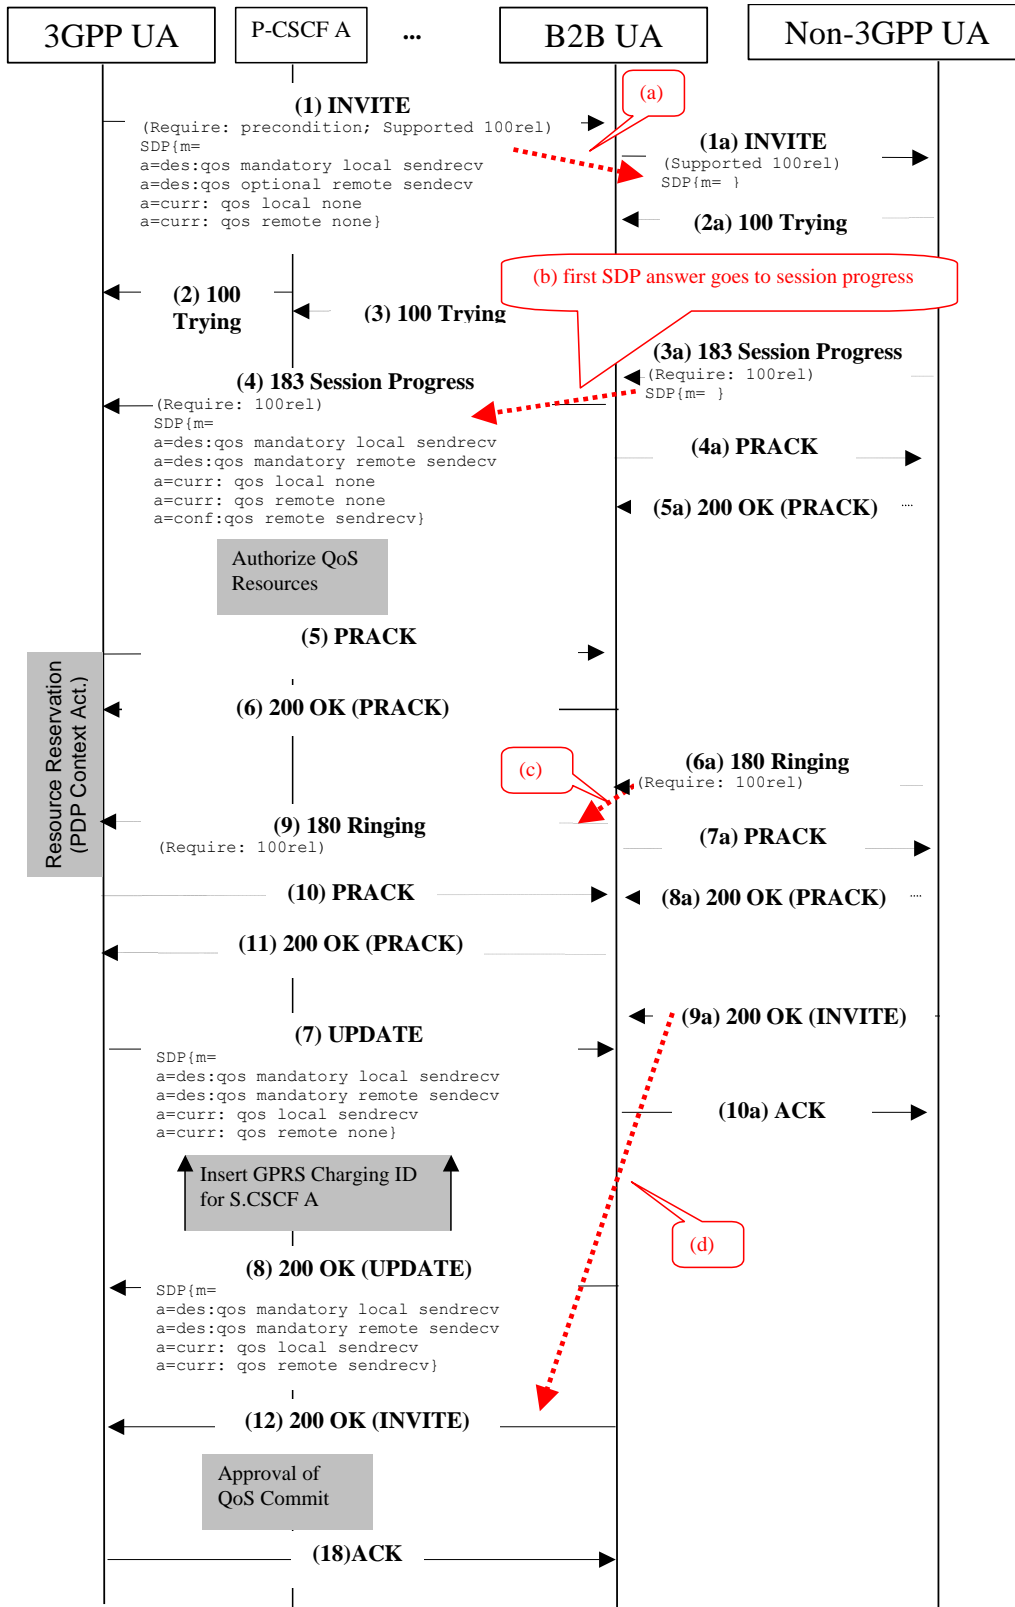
3GPP UA
P-CSCF A
...
B2B UA
Non-3GPP UA

(1) INVITE
(Require: precondition; Supported 100rel)
SDP{m=
a=des:qos mandatory local sendrecv
a=des:qos optional remote sendecv
a=curr: qos local none
a=curr: qos remote none}

(a)

(1a) INVITE
(Supported 100rel)
SDP{m= }

(2a) 100 Trying

(2) 100 Trying

(3) 100 Trying

(b) first SDP answer goes to session progress

(3a) 183 Session Progress
(Require: 100rel)
SDP{m= }

(4) 183 Session Progress
(Require: 100rel)
SDP{m=
a=des:qos mandatory local sendrecv
a=des:qos mandatory remote sendecv
a=curr: qos local none
a=curr: qos remote none
a=conf:qos remote sendrecv}

(4a) PRACK

(5a) 200 OK (PRACK)

Authorize QoS Resources

(5) PRACK

Resource Reservation (PDP Context Act.)

(6) 200 OK (PRACK)

(c)

(6a) 180 Ringing
(Require: 100rel)

(9) 180 Ringing
(Require: 100rel)

(7a) PRACK

(10) PRACK

(8a) 200 OK (PRACK)

(11) 200 OK (PRACK)

(9a) 200 OK (INVITE)

(7) UPDATE
SDP{m=
a=des:qos mandatory local sendrecv
a=des:qos mandatory remote sendecv
a=curr: qos local sendrecv
a=curr: qos remote none}

(10a) ACK

Insert GPRS Charging ID for S.CSCF A

(d)

(8) 200 OK (UPDATE)
SDP{m=
a=des:qos mandatory local sendrecv
a=des:qos mandatory remote sendecv
a=curr: qos local sendrecv
a=curr: qos remote sendrecv}

(12) 200 OK (INVITE)

Approval of QoS Commit

(18)ACK